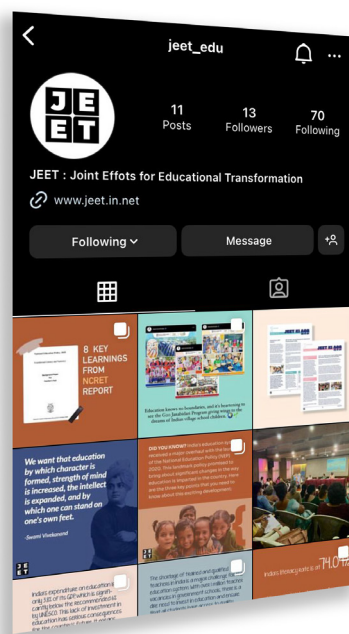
jeet_edu

JE
ET

11
Posts

13
Followers

70
Following

JEET : Joint Effots for Educational Transformation

www.jeet.in.net

Following

Message

8 KEY LEARNINGS FROM NCRET REPORT

JEET

We want that education by which character is formed, strength of mind is increased, the intellect is expanded, and by which one can stand on one's own feet.

-Swami Vivekanand

DID YOU KNOW?

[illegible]

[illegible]

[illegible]

India's literacy rate is 74.04%